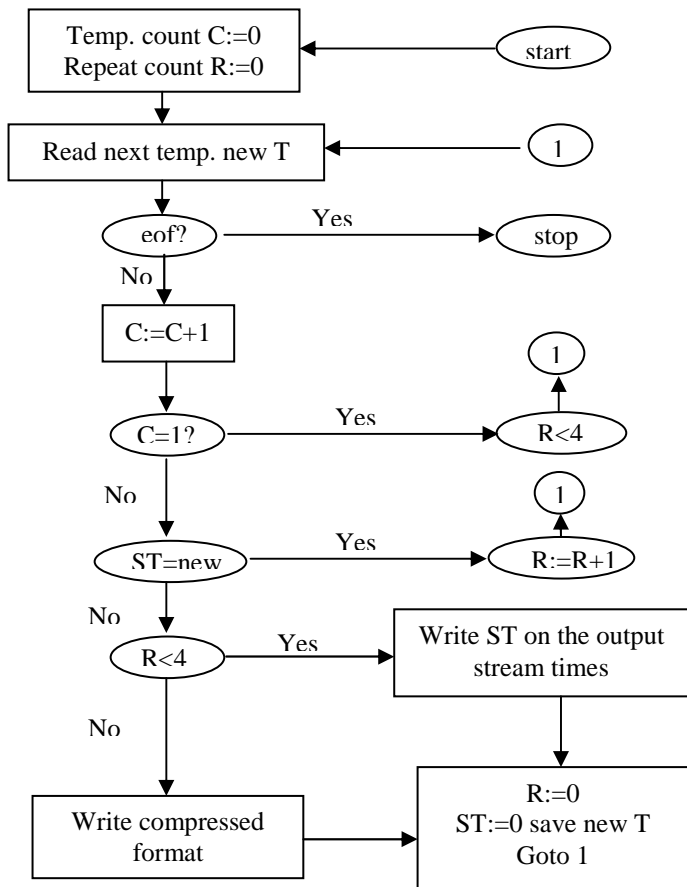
Temp. count C:=0
Repeat count R:=0

start

Read next temp. new T

1

eof?

Yes

stop

No

C:=C+1

1

C=1?

Yes

R<4

No

1

ST=new

Yes

R:=R+1

No

R<4

Yes

Write ST on the output stream times

No

Write compressed format

R:=0
ST:=0 save new T
Goto 1